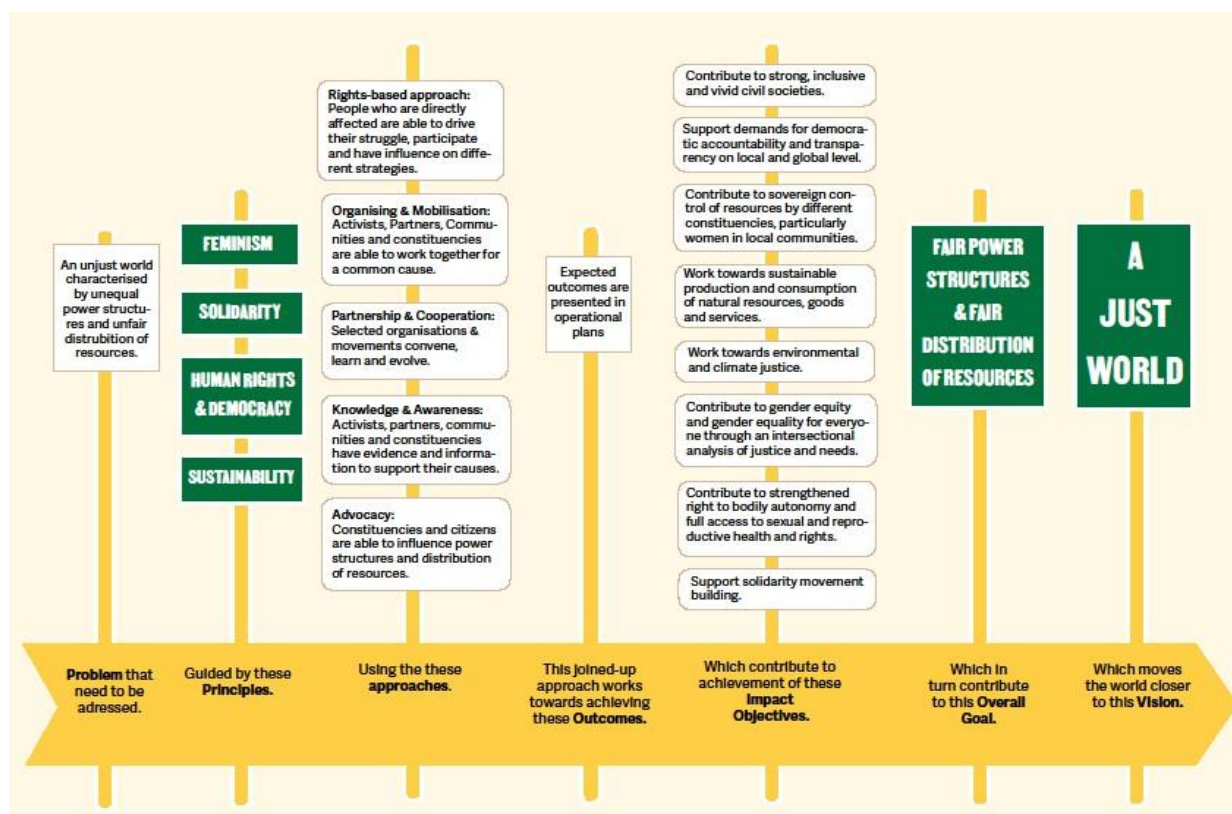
An unjust world characterised by unequal power structures and unfair distrubition of resources.

FEMINISM

SOLIDARITY

HUMAN RIGHTS & DEMOCRACY

SUSTAINABILITY

Rights-based approach: People who are directly affected are able to drive their struggle, participate and have influence on different strategies.

Organising & Mobilisation: Activists, Partners, Communities and constituencies are able to work together for a common cause.

Partnership & Cooperation: Selected organisations & movements convene, learn and evolve.

Knowledge & Awareness: Activists, partners, communities and constituencies have evidence and information to support their causes.

Advocacy: Constituencies and citizens are able to influence power structures and distribution of resources.

Expected outcomes are presented in operational plans

Contribute to strong, inclusive and vivid civil societies.

Support demands for democratic accountability and transparency on local and global level.

Contribute to sovereign control of resources by different constituencies, particularly women in local communities.

Work towards sustainable production and consumption of natural resources, goods and services.

Work towards environmental and climate justice.

Contribute to gender equity and gender equality for everyone through an intersectional analysis of justice and needs.

Contribute to strengthened right to bodily autonomy and full access to sexual and reproductive health and rights.

Support solidarity movement building.

FAIR POWER STRUCTURES & FAIR DISTRIBUTION OF RESOURCES

A JUST WORLD

Problem that need to be adressed.

Guided by these Principles.

Using the these approaches.

This joined-up approach works towards achieving these Outcomes.

Which contribute to achievement of these Impact Objectives.

Which in turn contribute to this Overall Goal.

Which moves the world closer to this Vision.